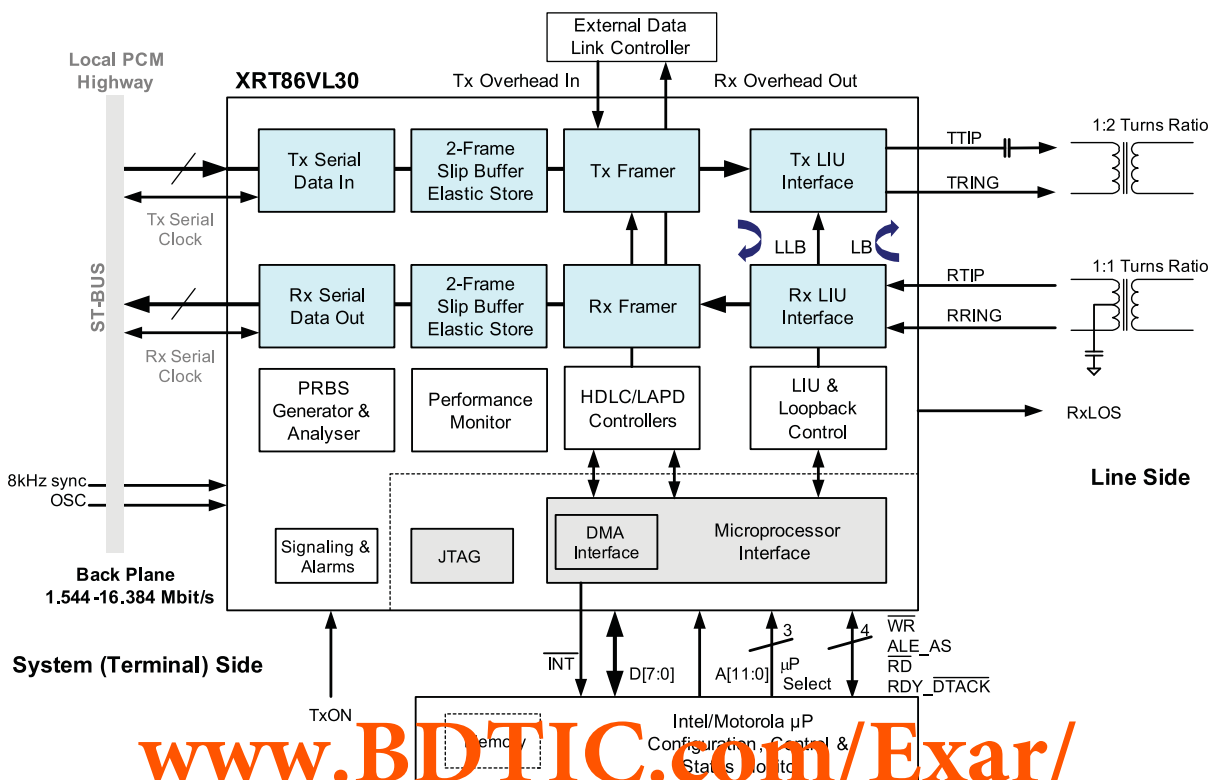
External Data Link Controller

Local PCM Highway

XRT86VL30

Tx Overhead In

Rx Overhead Out

Tx Serial Data In

2-Frame Slip Buffer Elastic Store

Tx Framer

Tx LIU Interface

TTIP

TRING

1:2 Turns Ratio

Tx Serial Clock

LLB

LB

ST-BUS

Rx Serial Data Out

2-Frame Slip Buffer Elastic Store

Rx Framer

Rx LIU Interface

RTIP

RRING

1:1 Turns Ratio

Rx Serial Clock

PRBS Generator & Analyser

Performance Monitor

HDLC/LAPD Controllers

LIU & Loopback Control

RxLOS

Line Side

8kHz sync

OSC

DMA Interface

Microprocessor Interface

Signaling & Alarms

JTAG

Back Plane

1.544-16.384 Mbit/s

System (Terminal) Side

$\overline{INT}$

D[7:0]

A[11:0]

3

µP Select

4

$\overline{WR}$

ALE_AS

$\overline{RD}$

RDY_$\overline{DTACK}$

TxON

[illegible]emory

Intel/Motorola µP Configuration, Control & Status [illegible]

www.BDTIC.com/Exar/